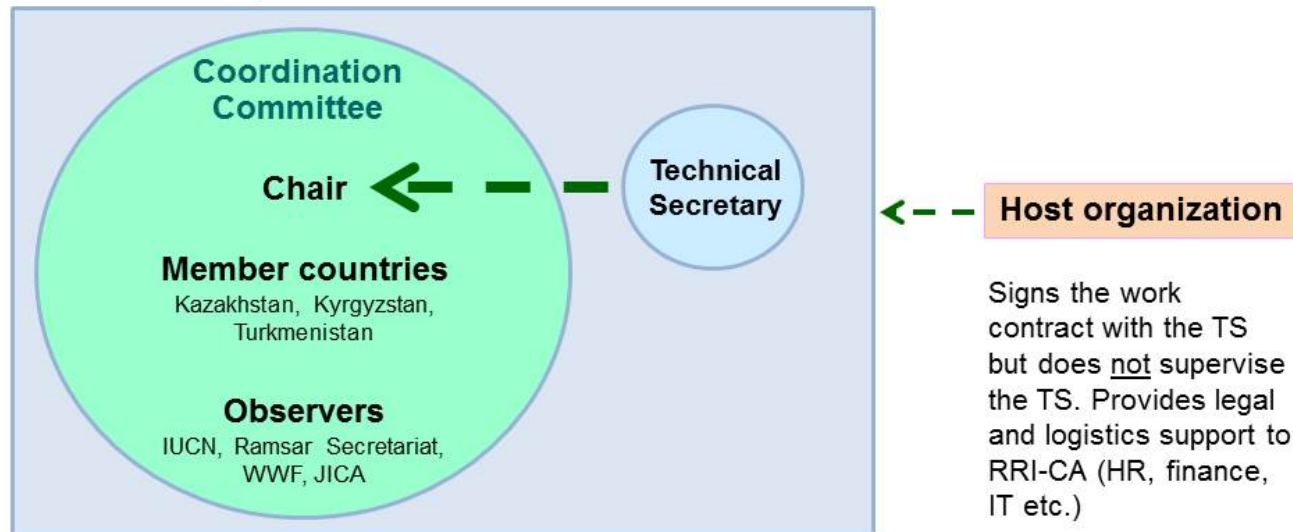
Coordination Committee

Chair

Member countries
Kazakhstan, Kyrgyzstan, Turkmenistan

Observers
IUCN, Ramsar Secretariat, WWF, JICA

Technical Secretary

Host organization

Signs the work contract with the TS but does not supervise the TS. Provides legal and logistics support to RRI-CA (HR, finance, IT etc.)